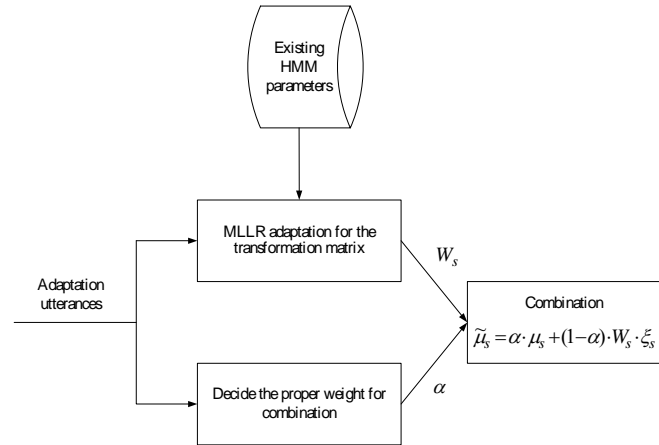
Existing HMM parameters

MLLR adaptation for the transformation matrix

$W_s$

Adaptation utterances

Combination

$\widetilde{\mu}_s = \alpha \cdot \mu_s + (1-\alpha) \cdot W_s \cdot \xi_s$

Decide the proper weight for combination

$\alpha$